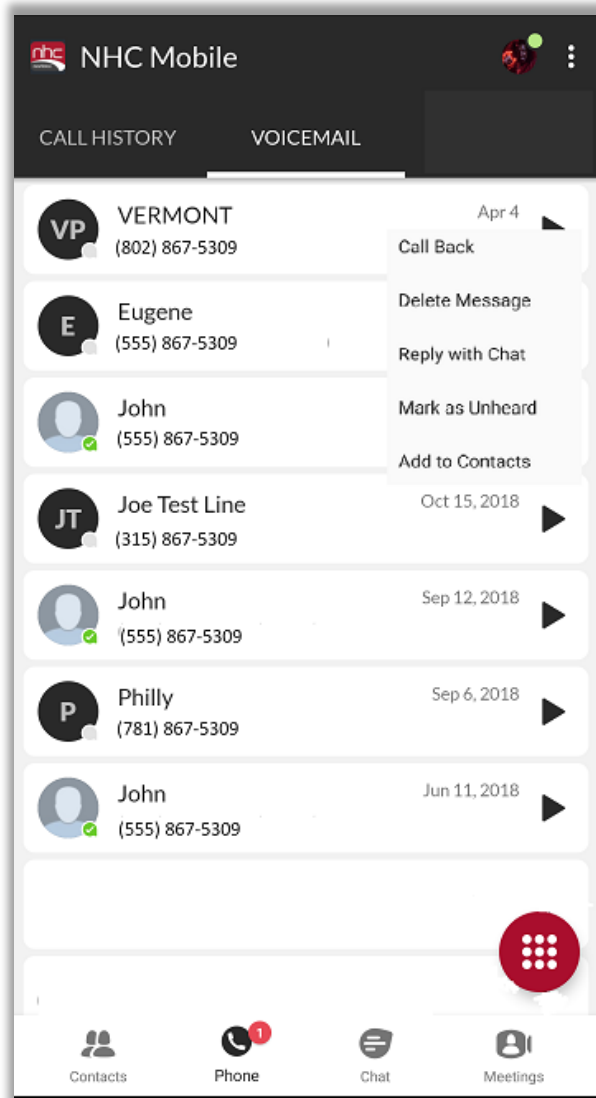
nhc NHC Mobile

CALL HISTORY VOICEMAIL

VP VERMONT (802) 867-5309 Apr 4

Call Back
Delete Message
Reply with Chat
Mark as Unheard
Add to Contacts

E Eugene (555) 867-5309

John (555) 867-5309

JT Joe Test Line (315) 867-5309 Oct 15, 2018

John (555) 867-5309 Sep 12, 2018

P Philly (781) 867-5309 Sep 6, 2018

John (555) 867-5309 Jun 11, 2018

Contacts
1
Phone
Chat
Meetings